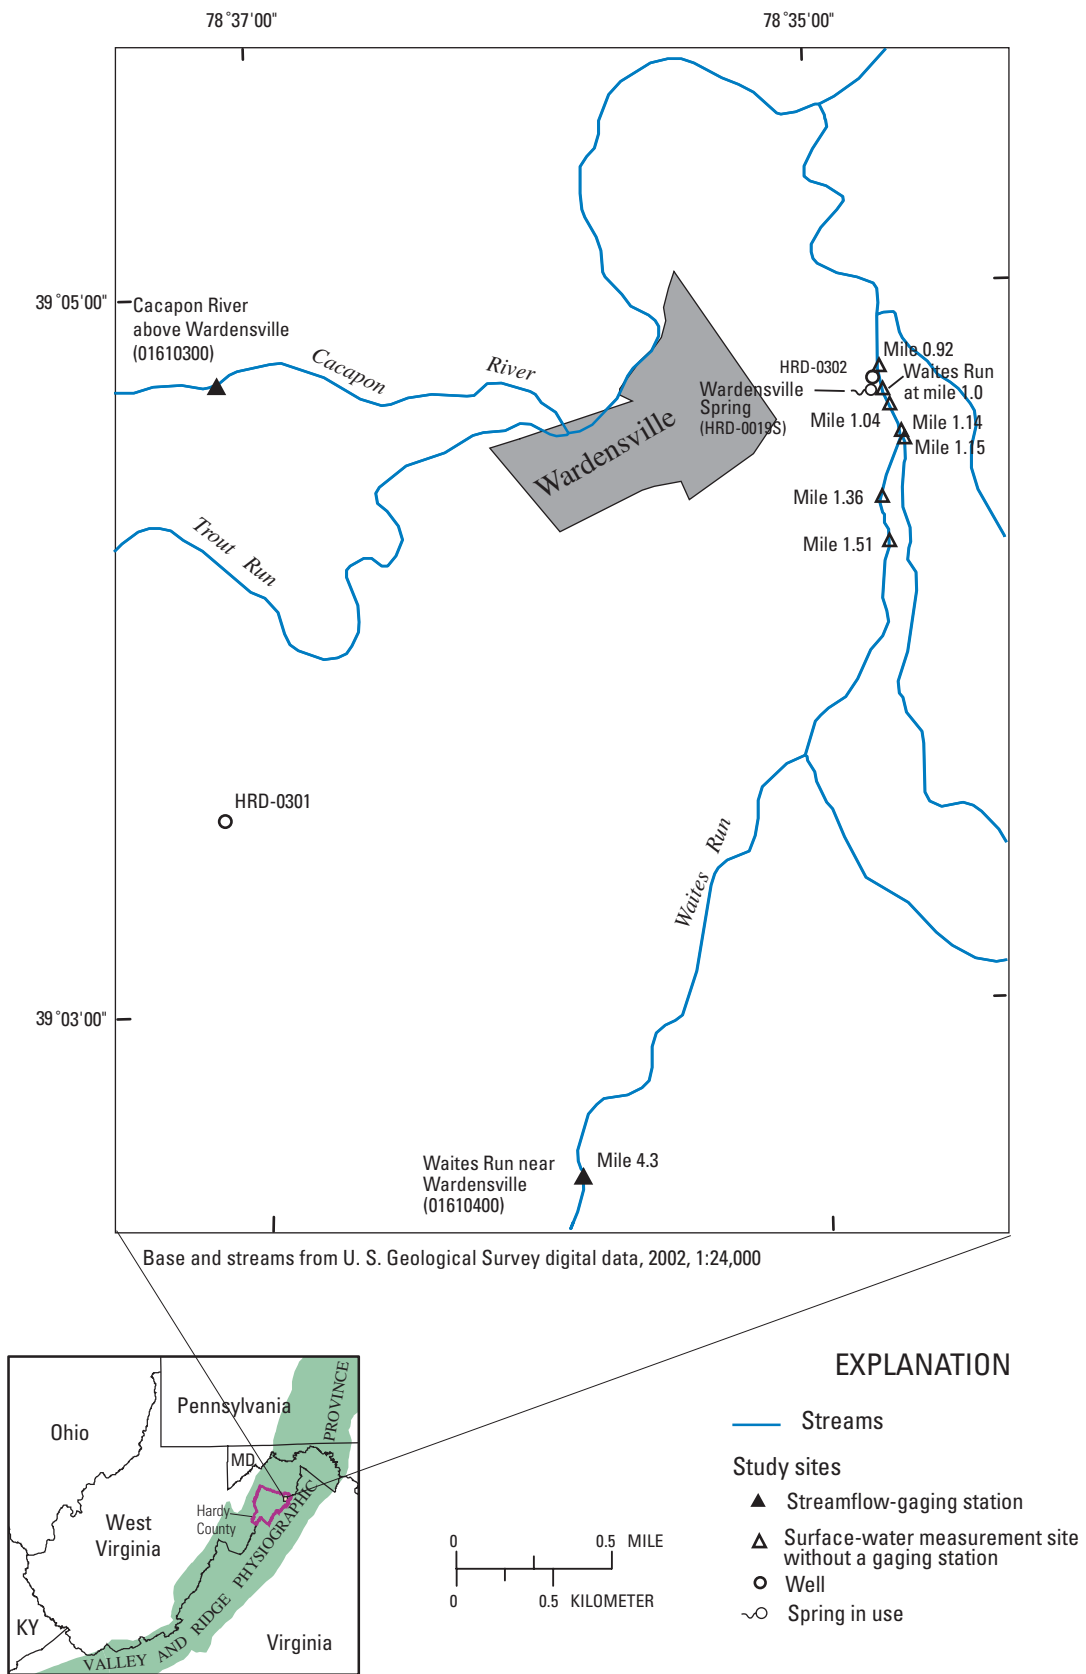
78°37'00"

78°35'00"

39°05'00"

Cacapon River above Wardensville (01610300)

Cacapon River

Trout Run

Wardensville

HRD-0302

Wardensville Spring (HRD-0019S)

Mile 0.92

Waites Run at mile 1.0

Mile 1.04

Mile 1.14

Mile 1.15

Mile 1.36

Mile 1.51

HRD-0301

Waites Run

39°03'00"

Waites Run near Wardensville (01610400)

Mile 4.3

Base and streams from U. S. Geological Survey digital data, 2002, 1:24,000

Ohio

Pennsylvania

MD

Hardy County

West Virginia

KY

Virginia

VALLEY AND RIDGE PHYSIOGRAPHIC PROVINCE

0 0.5 MILE

0 0.5 KILOMETER

EXPLANATION

Streams

Study sites

Streamflow-gaging station

Surface-water measurement site without a gaging station

Well

Spring in use